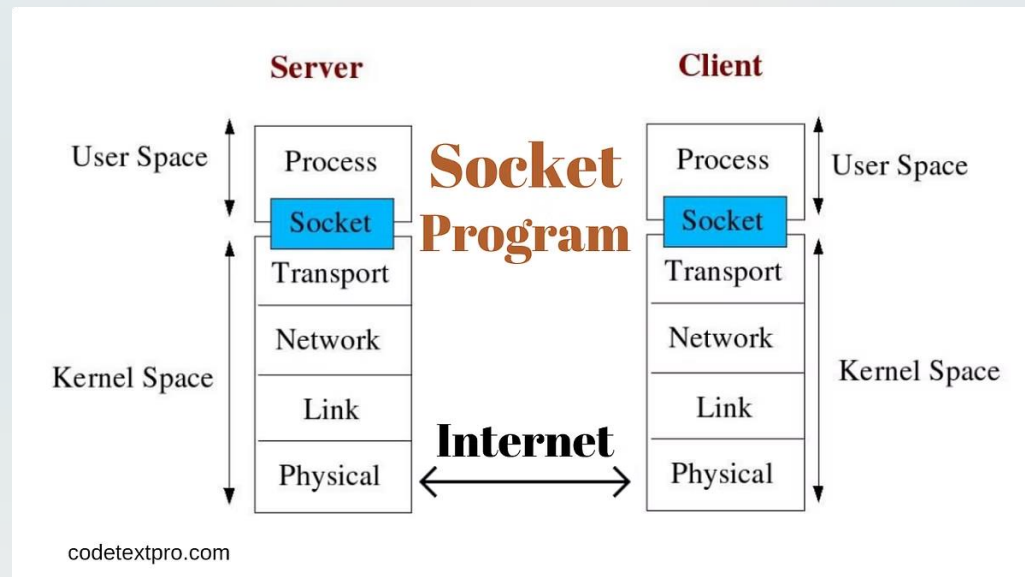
Server

Client

Socket Program

User Space

Process

Socket

Transport

Network

Link

Physical

Kernel Space

Process

Socket

Transport

Network

Link

Physical

User Space

Kernel Space

Internet

codetextpro.com